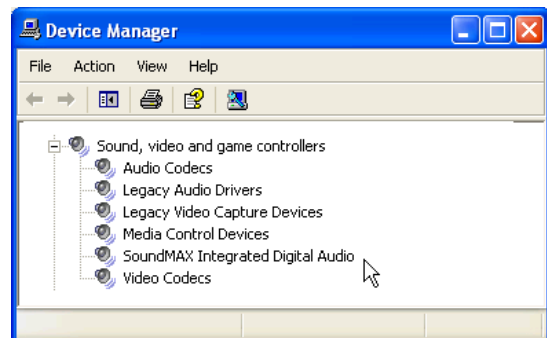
Device Manager

File Action View Help

Sound, video and game controllers
Audio Codecs
Legacy Audio Drivers
Legacy Video Capture Devices
Media Control Devices
SoundMAX Integrated Digital Audio
Video Codecs